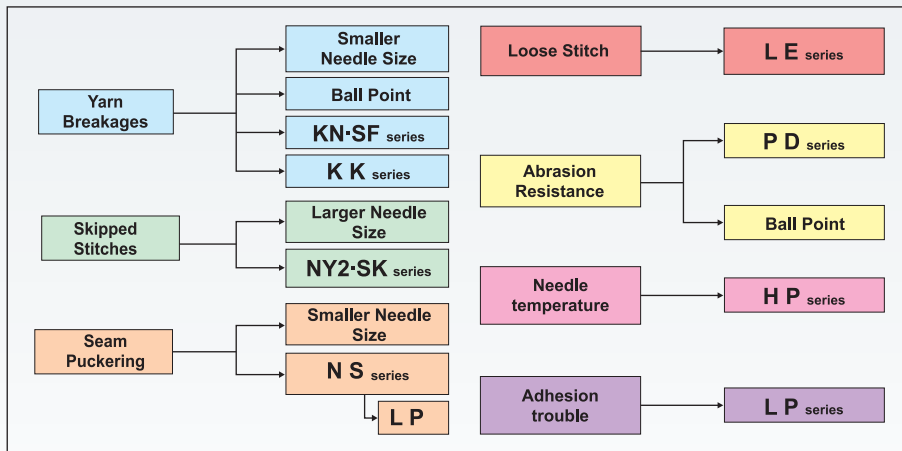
Yarn Breakages

Smaller Needle Size

Ball Point

KN·SF series

K K series

Skipped Stitches

Larger Needle Size

NY2·SK series

Seam Puckering

Smaller Needle Size

N S series

L P

Loose Stitch

L E series

Abrasion Resistance

P D series

Ball Point

Needle temperature

H P series

Adhesion trouble

L P series